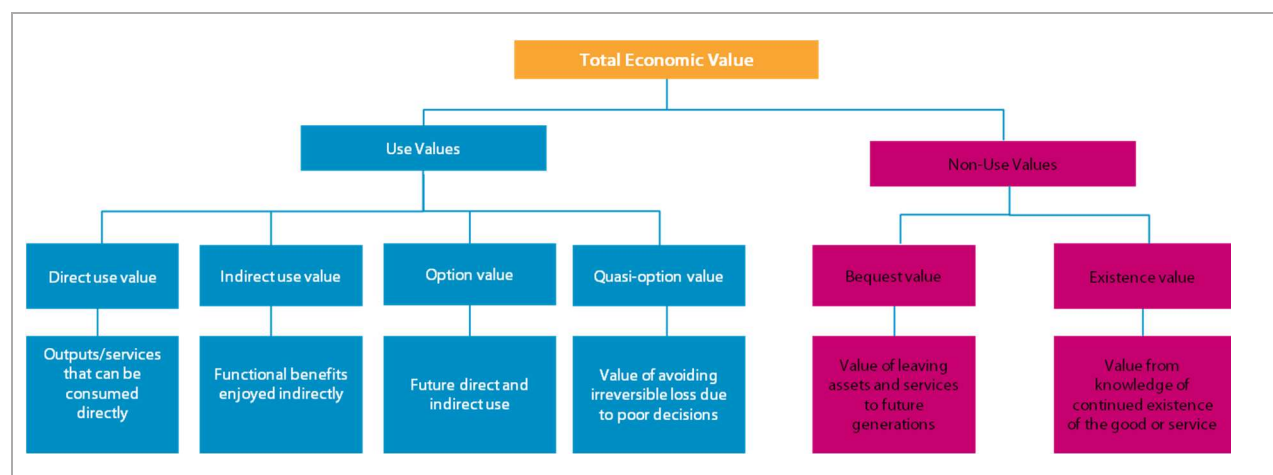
Total Economic Value

Use Values

Non-Use Values

Direct use value

Indirect use value

Option value

Quasi-option value

Bequest value

Existence value

Outputs/services that can be consumed directly

Functional benefits enjoyed indirectly

Future direct and indirect use

Value of avoiding irreversible loss due to poor decisions

Value of leaving assets and services to future generations

Value from knowledge of continued existence of the good or service